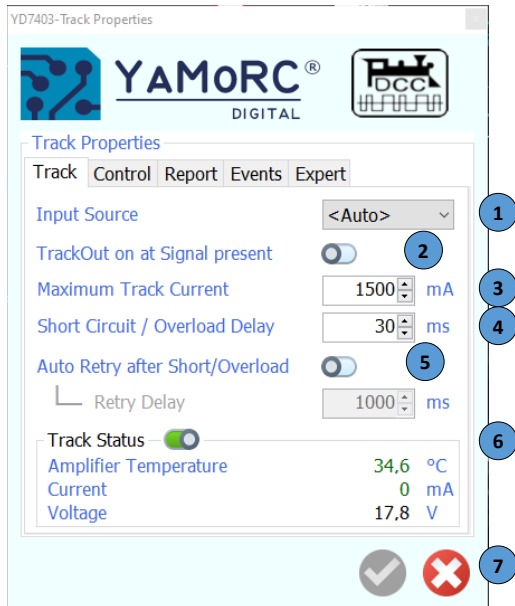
YD7403-Track Properties

YAMoRC®
DIGITAL

DCC

Track Properties

Track | Control | Report | Events | Expert

Input Source <Auto> 1

TrackOut on at Signal present 2

Maximum Track Current 1500 mA 3

Short Circuit / Overload Delay 30 ms 4

Auto Retry after Short/Overload 5

Retry Delay 1000 ms

Track Status 6

Amplifier Temperature 34,6 °C

Current 0 mA

Voltage 17,8 V

7